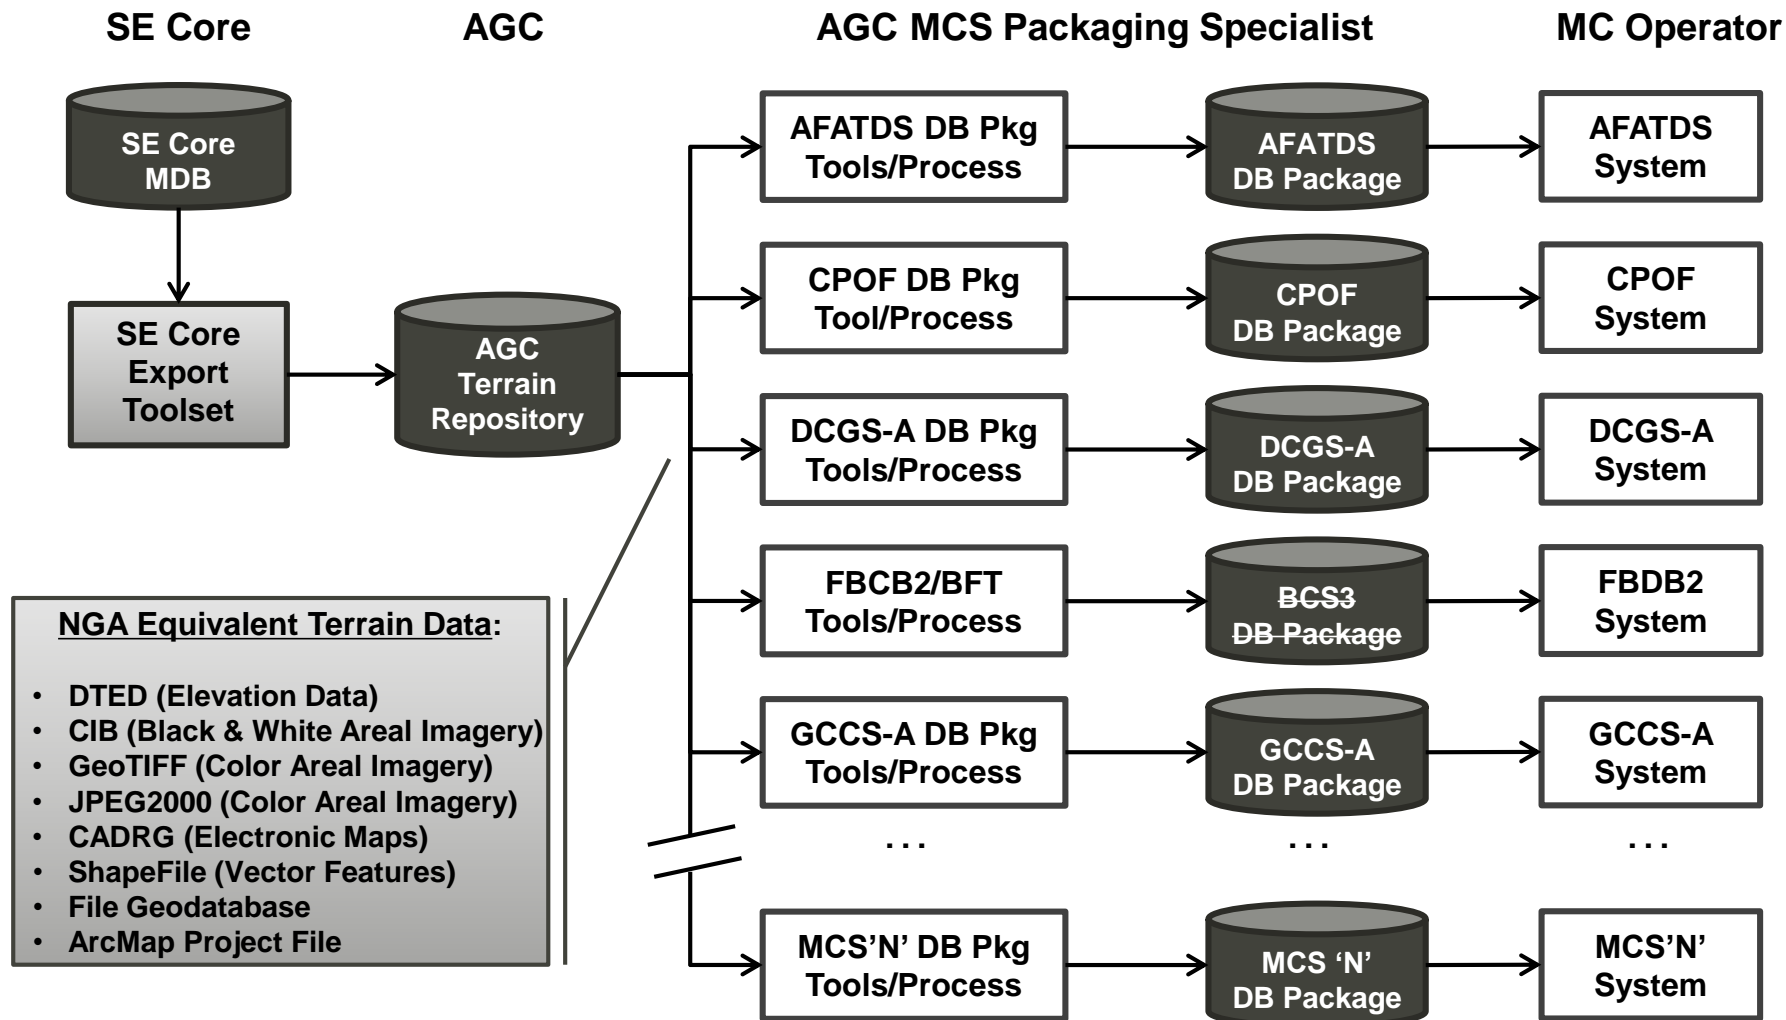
SE Core

AGC

AGC MCS Packaging Specialist

MC Operator

SE Core MDB

SE Core Export Toolset

AGC Terrain Repository

AFATDS DB Pkg Tools/Process

AFATDS DB Package

AFATDS System

CPOF DB Pkg Tool/Process

CPOF DB Package

CPOF System

DCGS-A DB Pkg Tools/Process

DCGS-A DB Package

DCGS-A System

FBCB2/BFT Tools/Process

~~BCS3 DB Package~~

FBDB2 System

GCCS-A DB Pkg Tools/Process

GCCS-A DB Package

GCCS-A System

. . .

. . .

. . .

MCS'N' DB Pkg Tools/Process

MCS 'N' DB Package

MCS'N' System

NGA Equivalent Terrain Data:

- DTED (Elevation Data)
- CIB (Black & White Areal Imagery)
- GeoTIFF (Color Areal Imagery)
- JPEG2000 (Color Areal Imagery)
- CADRG (Electronic Maps)
- ShapeFile (Vector Features)
- File Geodatabase
- ArcMap Project File